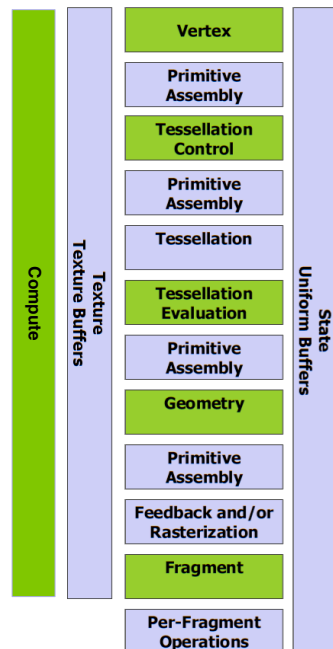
Compute

Texture
Texture Buffers

Vertex

Primitive Assembly

Tessellation Control

Primitive Assembly

Tessellation

Tessellation Evaluation

Primitive Assembly

Geometry

Primitive Assembly

Feedback and/or Rasterization

Fragment

Per-Fragment Operations

State
Uniform Buffers